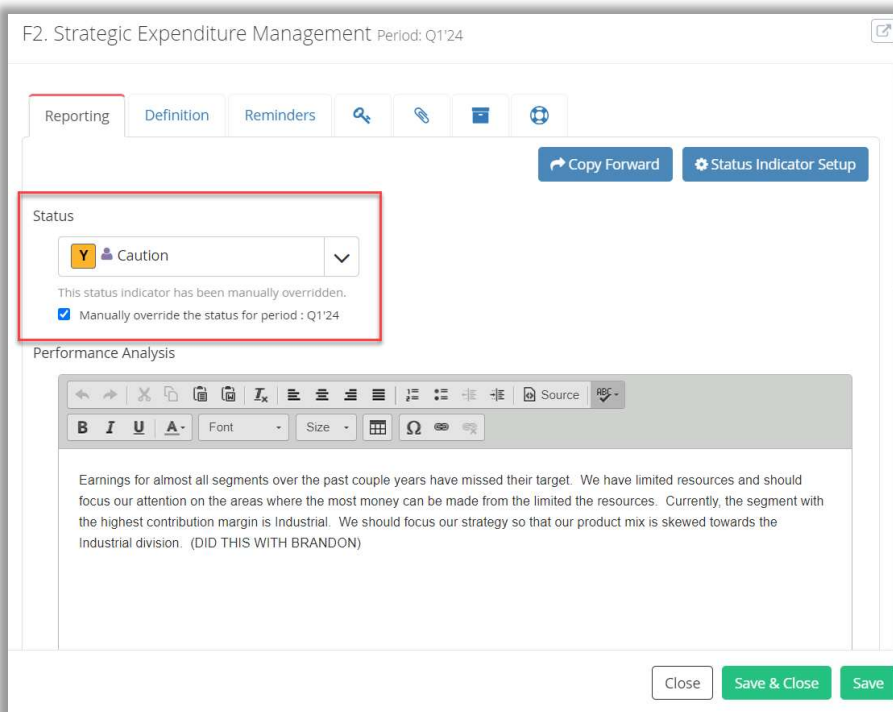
F2. Strategic Expenditure Management Period: Q1'24

Reporting | Definition | Reminders

Copy Forward | Status Indicator Setup

Status

Y Caution

This status indicator has been manually overridden.

Manually override the status for period : Q1'24

Performance Analysis

Source

B I U A Font Size Ω

Earnings for almost all segments over the past couple years have missed their target. We have limited resources and should focus our attention on the areas where the most money can be made from the limited the resources. Currently, the segment with the highest contribution margin is Industrial. We should focus our strategy so that our product mix is skewed towards the Industrial division. (DID THIS WITH BRANDON)

Close | Save & Close | Save